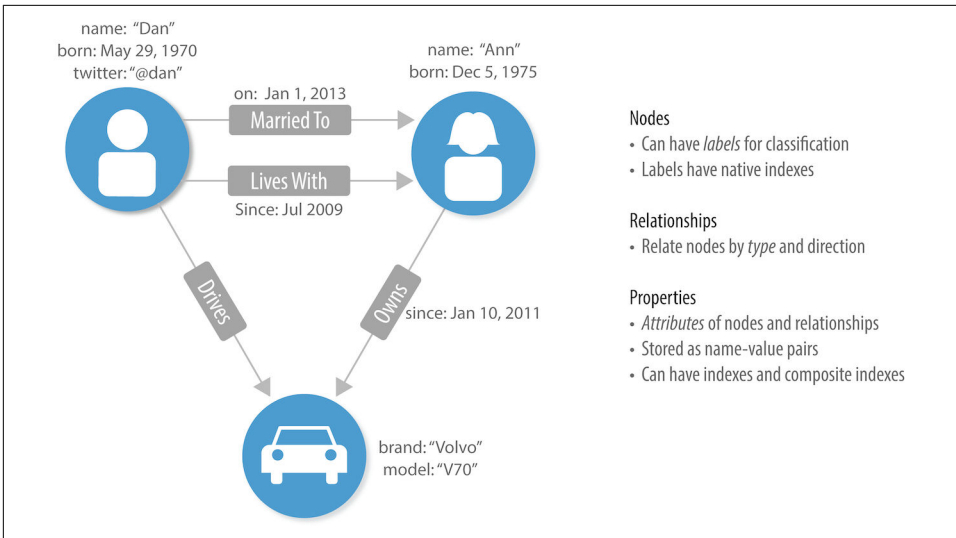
name: “Dan”
born: May 29, 1970
twitter: “@dan”

name: “Ann”
born: Dec 5, 1975

on: Jan 1, 2013
Married To

Lives With
Since: Jul 2009

Drives

Owns
since: Jan 10, 2011

brand: “Volvo”
model: “V70”

Nodes
• Can have *labels* for classification
• Labels have native indexes

Relationships
• Relate nodes by *type* and direction

Properties
• *Attributes* of nodes and relationships
• Stored as name-value pairs
• Can have indexes and composite indexes